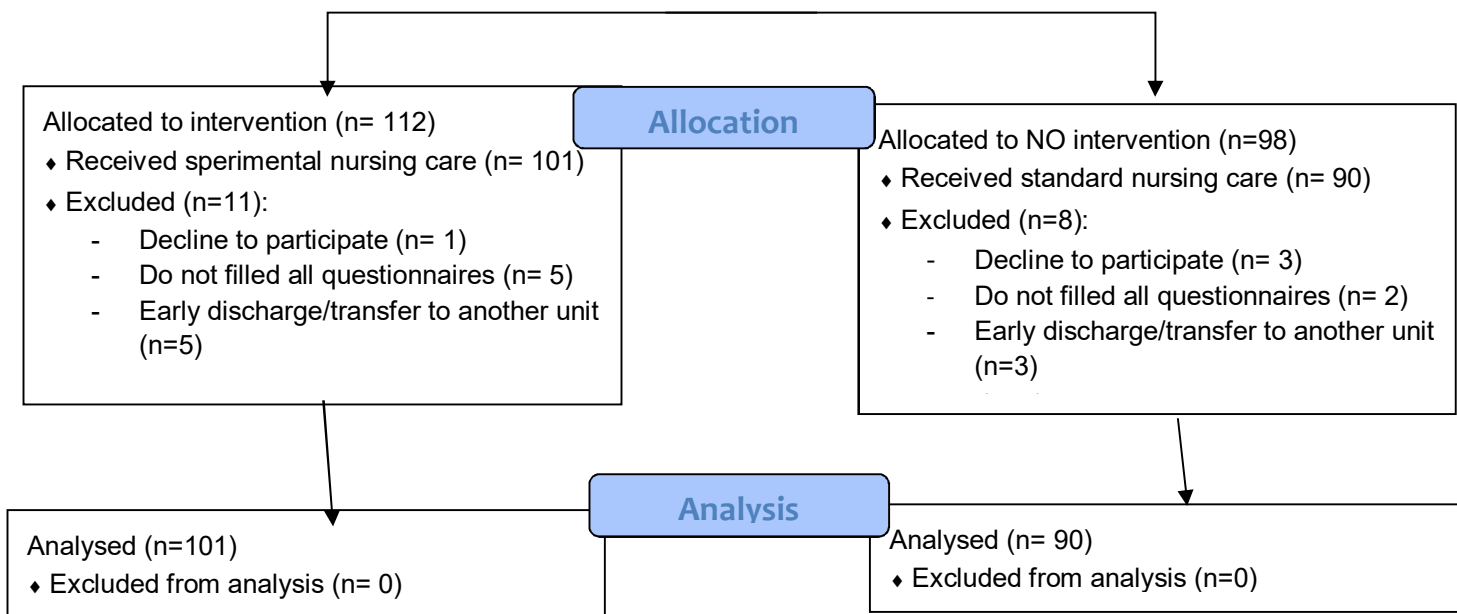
Allocated to intervention (n= 112)
♦ Received sperimental nursing care (n= 101)
♦ Excluded (n=11):
- Decline to participate (n= 1)
- Do not filled all questionnaires (n= 5)
- Early discharge/transfer to another unit (n=5)

Allocation

Allocated to NO intervention (n=98)
♦ Received standard nursing care (n= 90)
♦ Excluded (n=8):
- Decline to participate (n= 3)
- Do not filled all questionnaires (n= 2)
- Early discharge/transfer to another unit (n=3)

Analysis

Analysed (n=101)
♦ Excluded from analysis (n= 0)

Analysed (n= 90)
♦ Excluded from analysis (n=0)